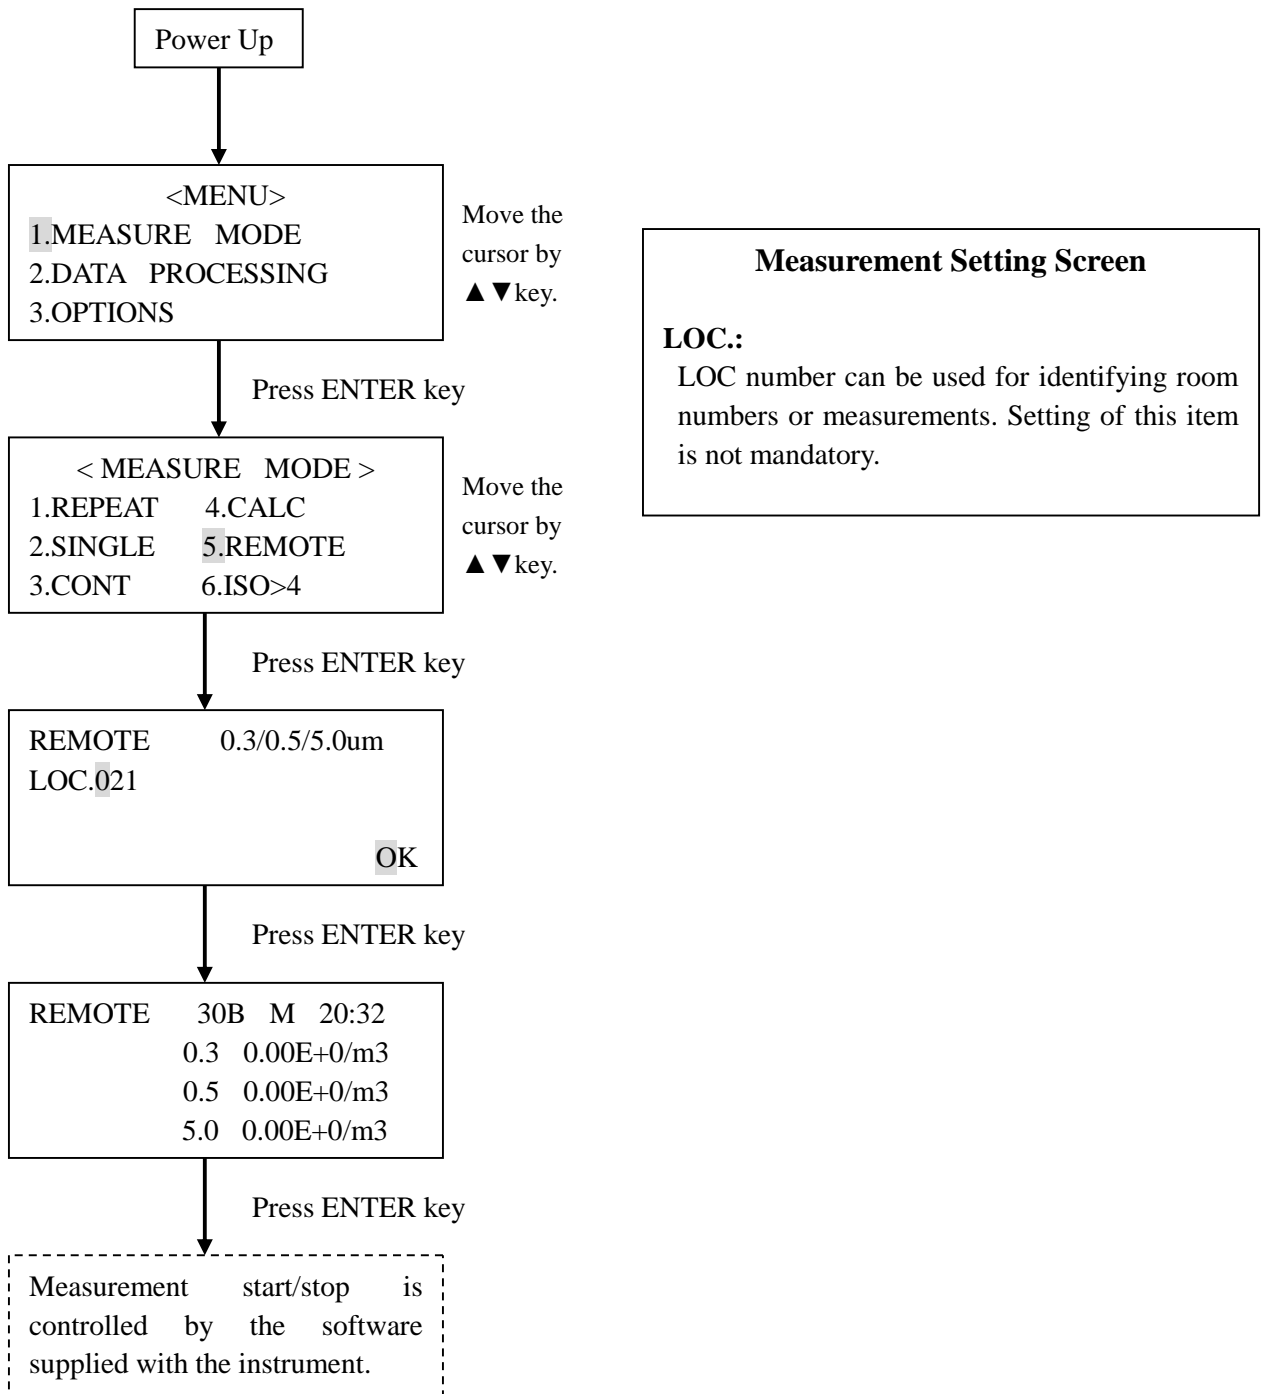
Power Up

<MENU>
1.MEASURE MODE
2.DATA PROCESSING
3.OPTIONS

Move the cursor by ▲▼key.

Press ENTER key

< MEASURE MODE >
1.REPEAT 4.CALC
2.SINGLE 5.REMOTE
3.CONT 6.ISO>4

Move the cursor by ▲▼key.

Press ENTER key

REMOTE 0.3/0.5/5.0um
LOC.021
OK

Press ENTER key

REMOTE 30B M 20:32
0.3 0.00E+0/m3
0.5 0.00E+0/m3
5.0 0.00E+0/m3

Press ENTER key

Measurement start/stop is controlled by the software supplied with the instrument.

Measurement Setting Screen

LOC.:
LOC number can be used for identifying room numbers or measurements. Setting of this item is not mandatory.